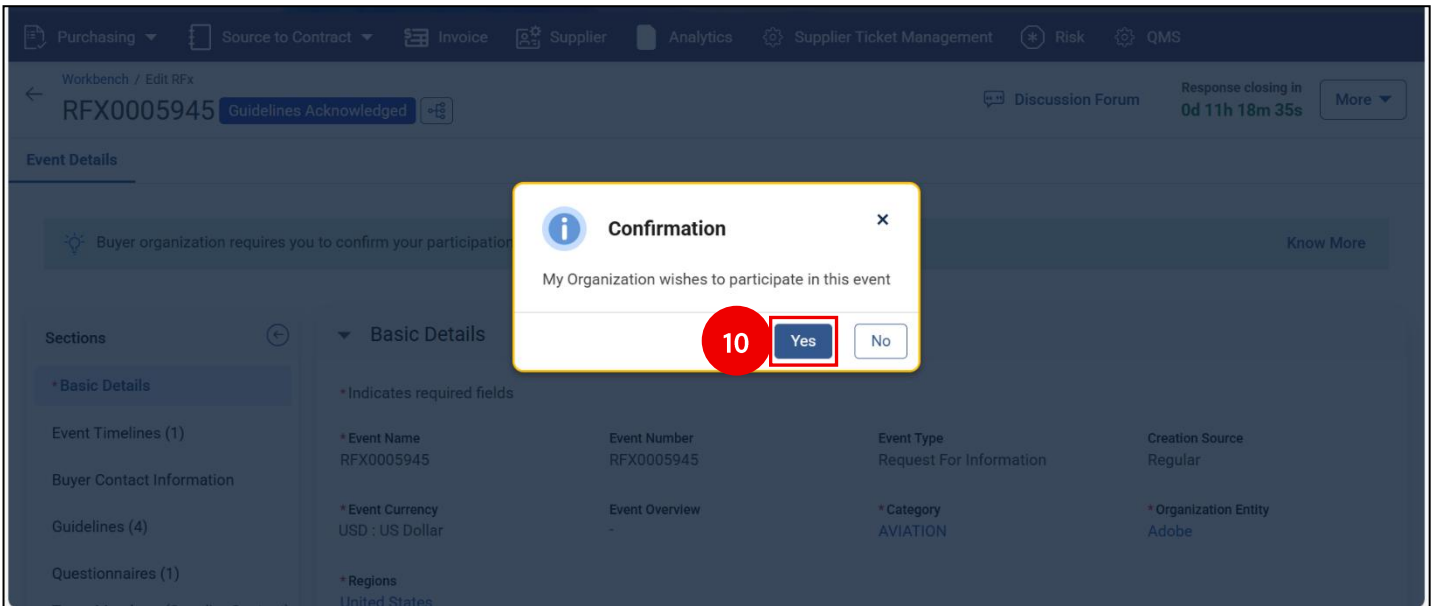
Purchasing Source to Contract Invoice Supplier Analytics Supplier Ticket Management Risk QMS

Workbench / Edit RFx
RFX0005945 Guidelines Acknowledged

Discussion Forum Response closing in 0d 11h 18m 35s More

Event Details

Buyer organization requires you to confirm your participation

Know More

Confirmation
My Organization wishes to participate in this event

10 Yes No

Sections

*Basic Details
Event Timelines (1)
Buyer Contact Information
Guidelines (4)
Questionnaires (1)

Basic Details

*Indicates required fields

| *Event Name | Event Number | Event Type | Creation Source |
|---|---|---|---|
| RFX0005945 | RFX0005945 | Request For Information | Regular |
| *Event Currency | Event Overview | *Category | *Organization Entity |
| USD : US Dollar | - | AVIATION | Adobe |

*Regions
United States